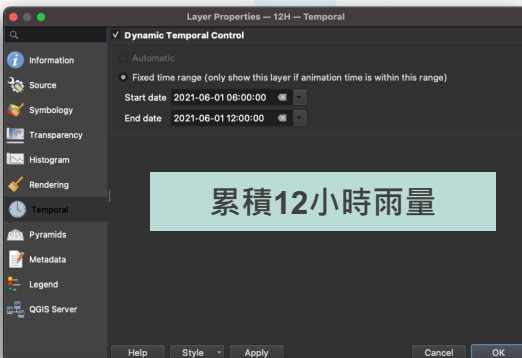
Layer Properties — 12H — Temporal

Information
Source
Symbology
Transparency
Histogram
Rendering
Temporal
Pyramids
Metadata
Legend
QGIS Server

✓ Dynamic Temporal Control

Automatic

Fixed time range (only show this layer if animation time is within this range)

Start date 2021-06-01 06:00:00

End date 2021-06-01 12:00:00

累積12小時雨量

Help
Style
Apply
Cancel
OK